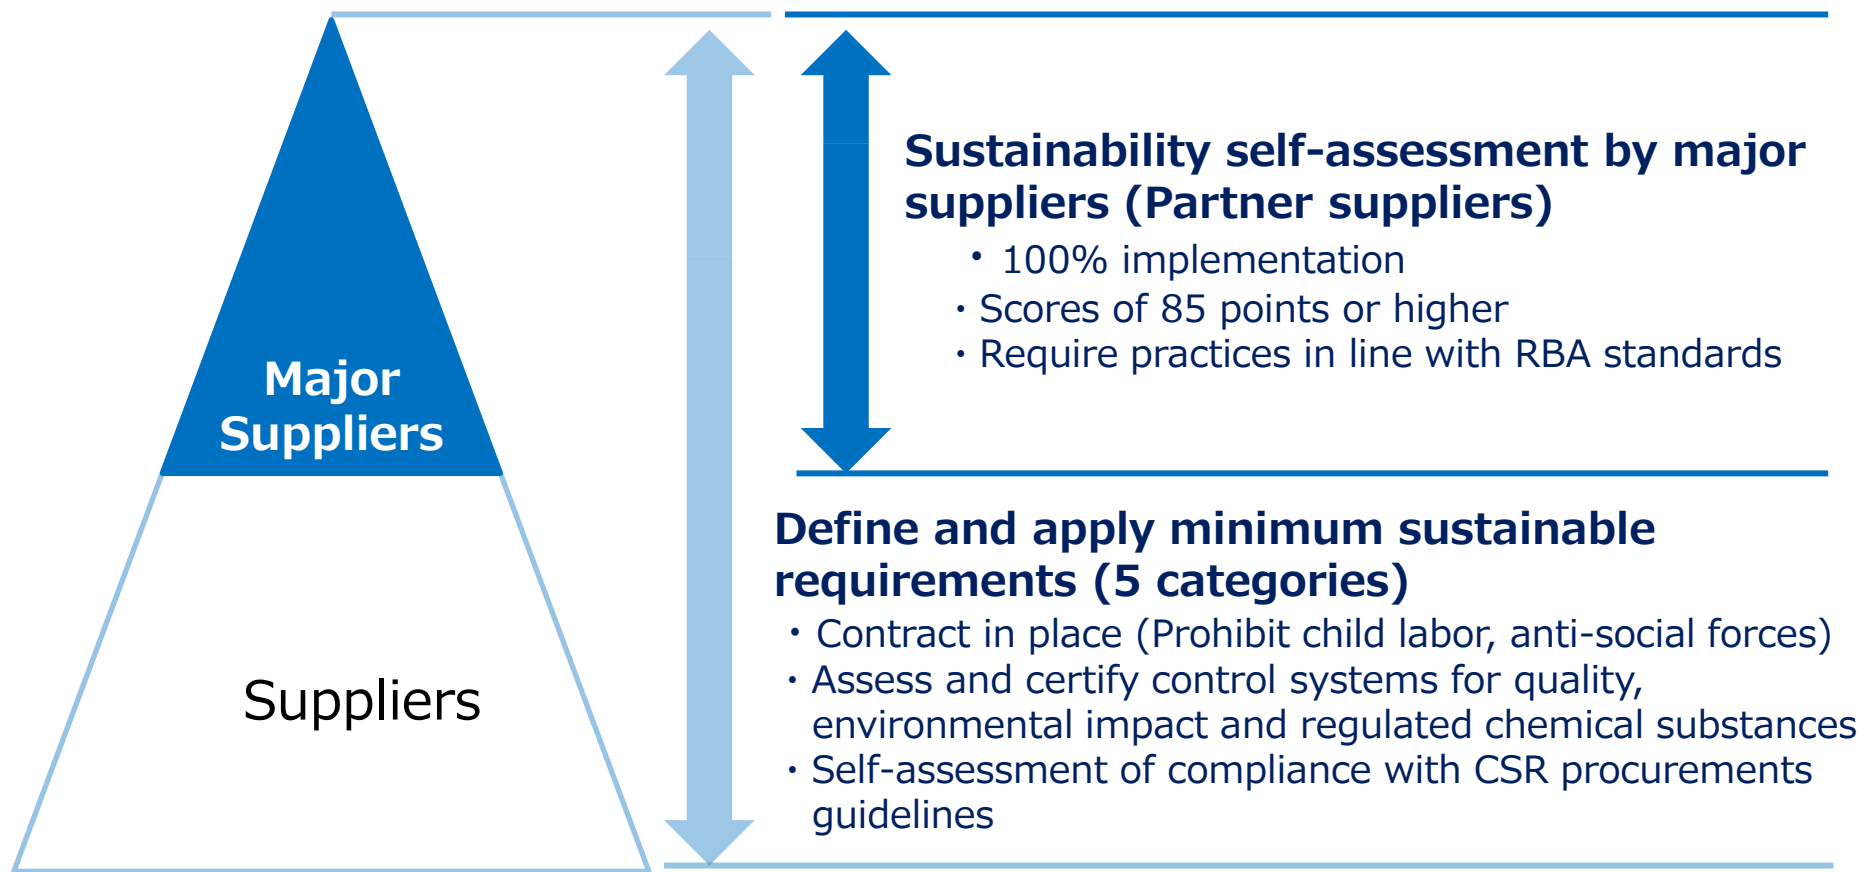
Major Suppliers

Suppliers

Sustainability self-assessment by major suppliers (Partner suppliers)

・100% implementation
・Scores of 85 points or higher
・Require practices in line with RBA standards

Define and apply minimum sustainable requirements (5 categories)

・Contract in place (Prohibit child labor, anti-social forces)
・Assess and certify control systems for quality, environmental impact and regulated chemical substances
・Self-assessment of compliance with CSR procurements guidelines